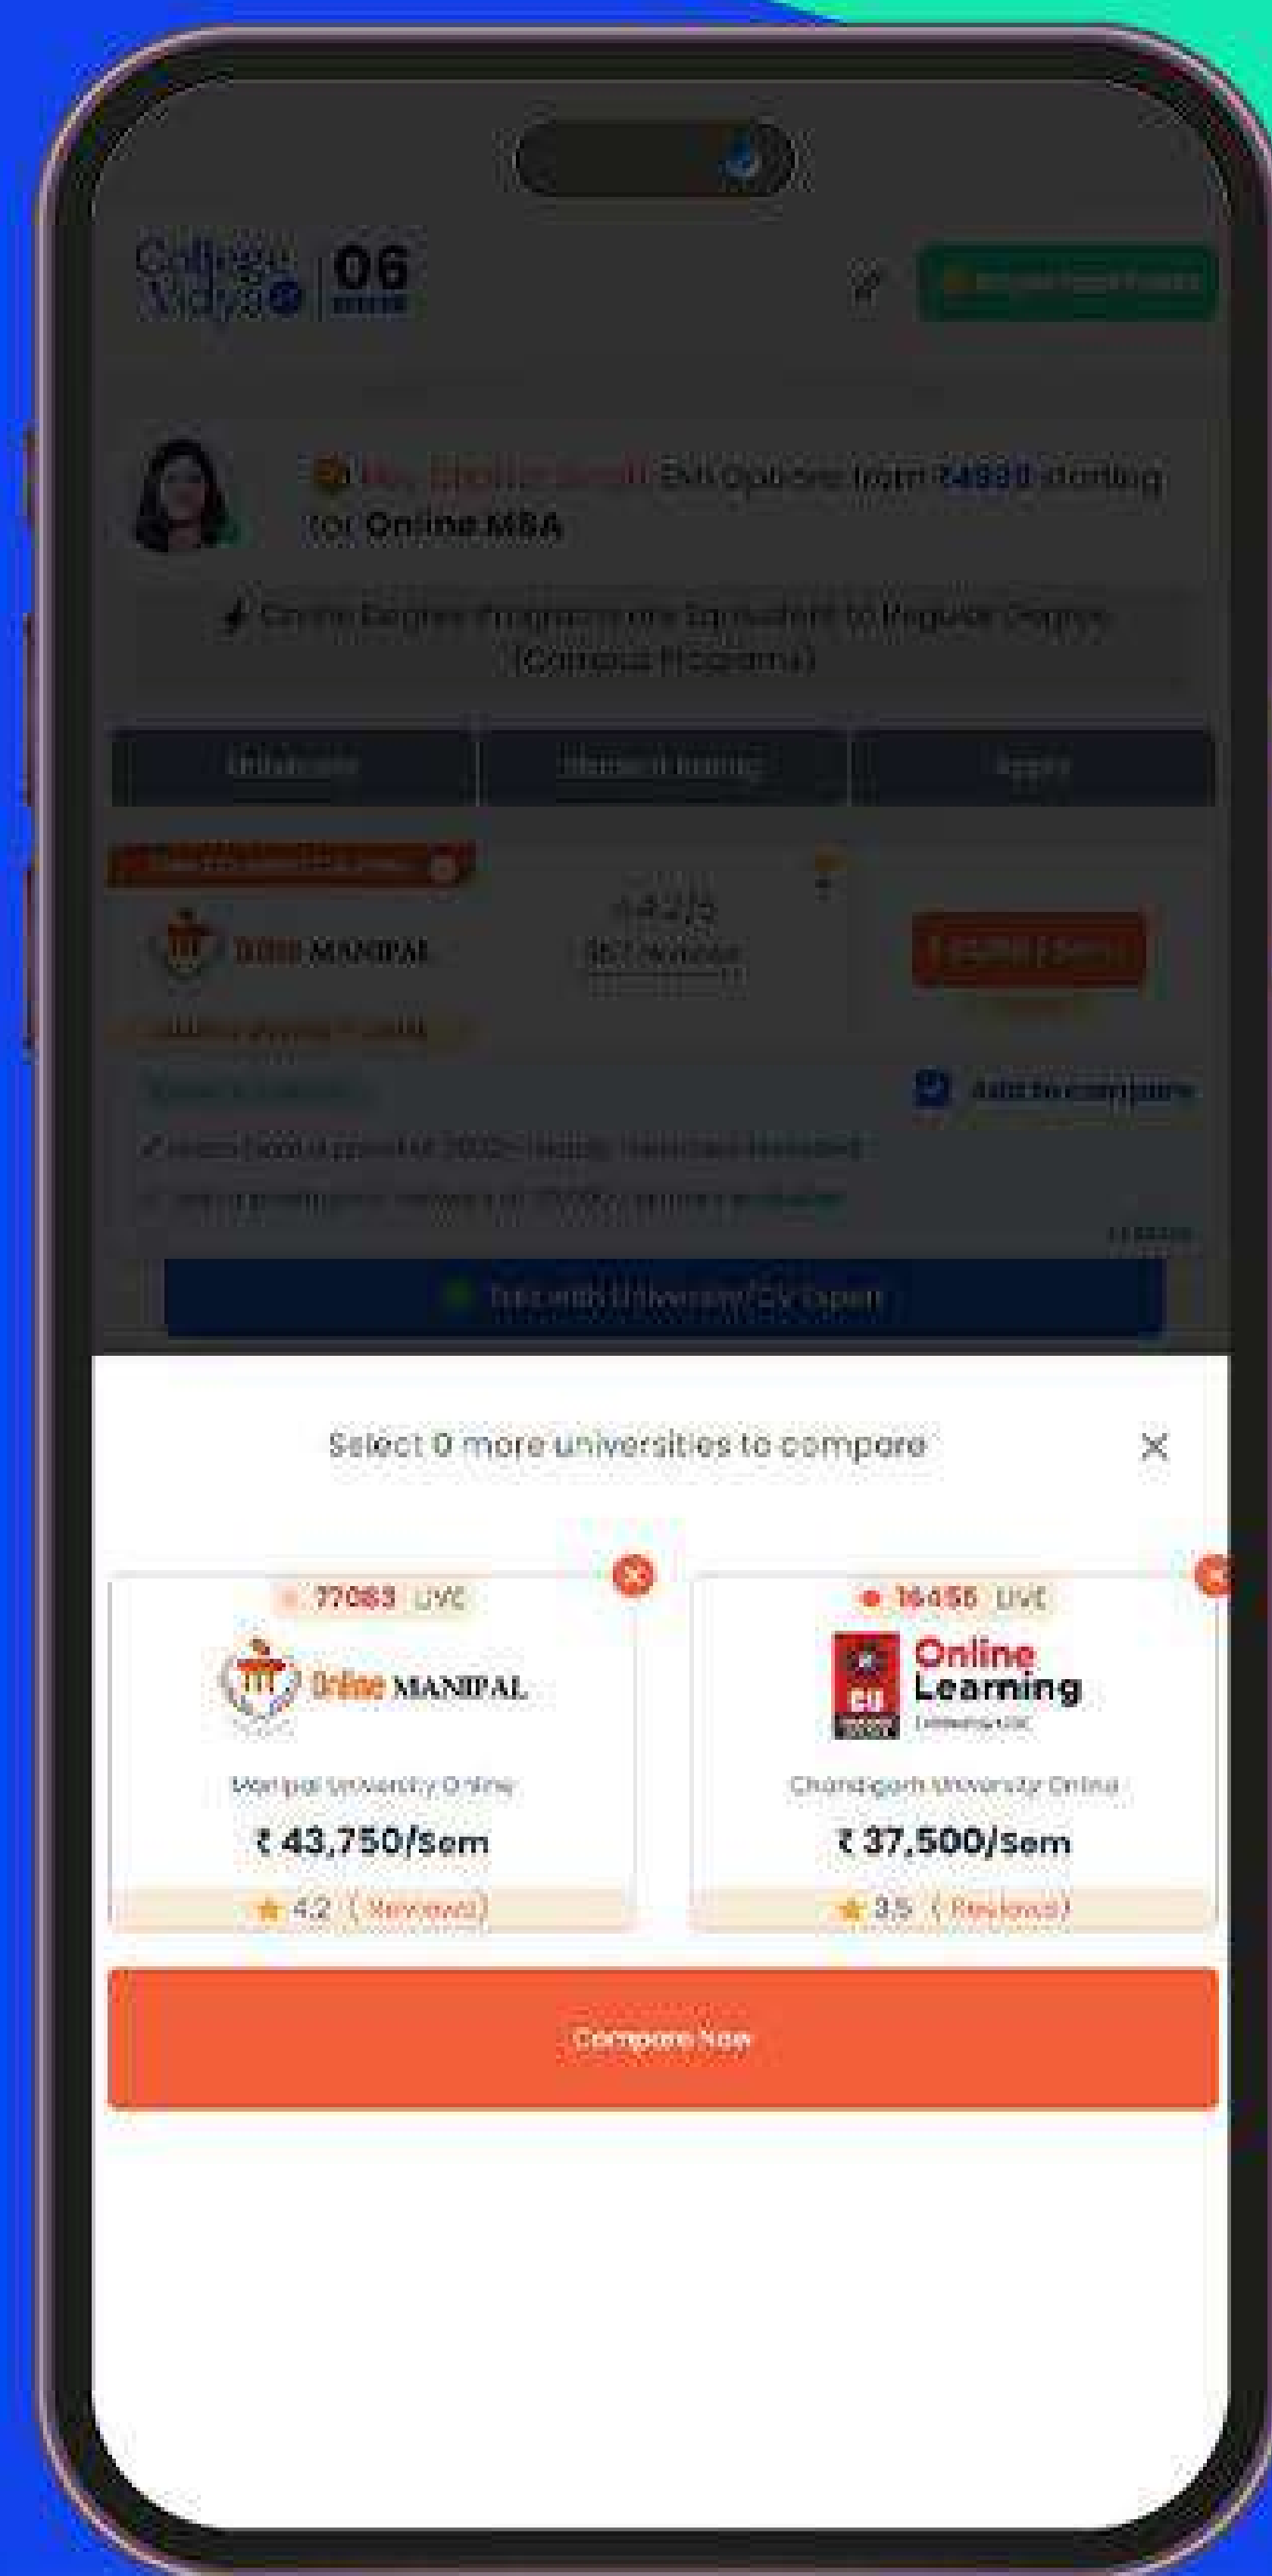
College Vidya 06

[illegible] EMI Options from ₹4999 starting for Online MBA

Online Degree Programs are Equivalent to Regular Degree (Campus Programs)

University | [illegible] | Apply

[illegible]

Online MANIPAL

4.2/5
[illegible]

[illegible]

Add to compare

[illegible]

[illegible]

Talk with University/CV Expert

Select 0 more universities to compare

77083 LIVE

Online MANIPAL

Manipal University Online

₹ 43,750/Sem

4.2 ( Reviews)

16456 LIVE

CU Online Learning

Chandigarh University Online

₹ 37,500/Sem

3.5 ( Reviews)

Compare Now